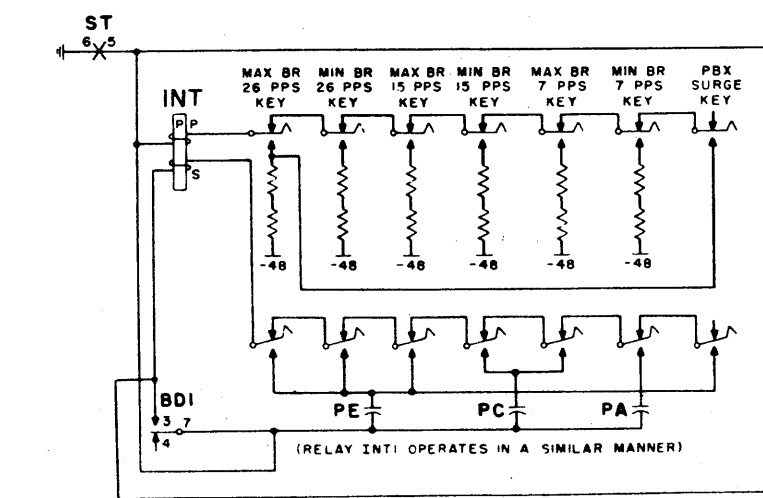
ST
6 5

INT
P P
S

MAX BR 26 PPS KEY
MIN BR 26 PPS KEY
MAX BR 15 PPS KEY
MIN BR 15 PPS KEY
MAX BR 7 PPS KEY
MIN BR 7 PPS KEY
PBX SURGE KEY

-48
-48
-48
-48
-48
-48

BDI
3 7
4

PE
PC
PA

(RELAY INT1 OPERATES IN A SIMILAR MANNER)